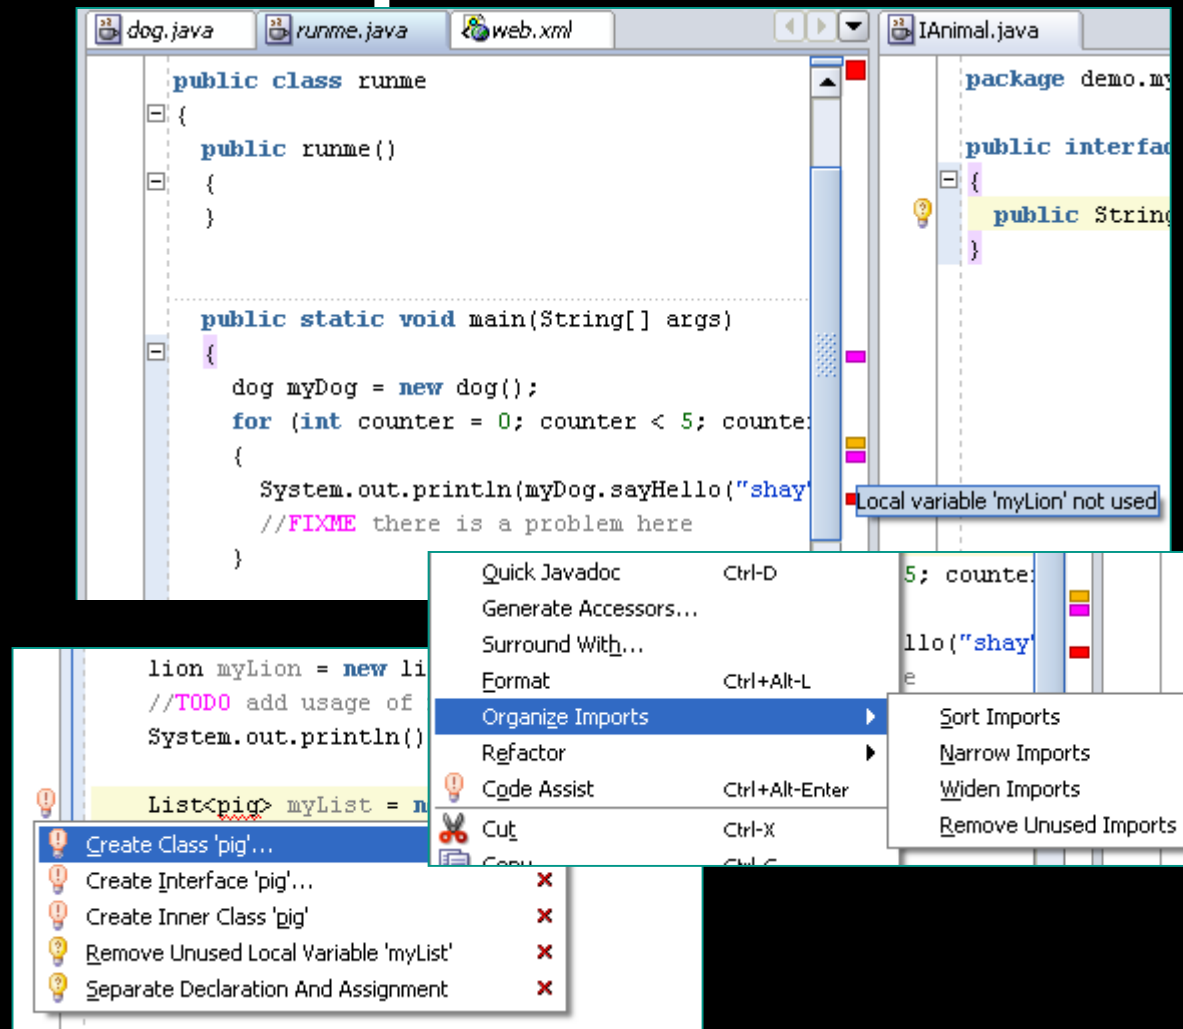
dog.java | runme.java | web.xml | IAnimal.java

public class runme
{
public runme()
{
}

public static void main(String[] args)
{
dog myDog = new dog();
for (int counter = 0; counter < 5; counte
{
System.out.println(myDog.sayHello("shay"
//FIXME there is a problem here
}

package demo.my

public interfac
{
public String
}

Local variable 'myLion' not used

lion myLion = new li
//TODO add usage of
System.out.println()

List<pig> myList = n

Create Class 'pig'...
Create Interface 'pig'...
Create Inner Class 'pig'
Remove Unused Local Variable 'myList'
Separate Declaration And Assignment

Quick Javadoc Ctrl-D
Generate Accessors...
Surround With...
Format Ctrl+Alt-L
Organize Imports
Refactor
Code Assist Ctrl+Alt-Enter
Cut Ctrl-X
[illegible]

Sort Imports
Narrow Imports
Widen Imports
Remove Unused Imports

5; counte
llo("shay"
e